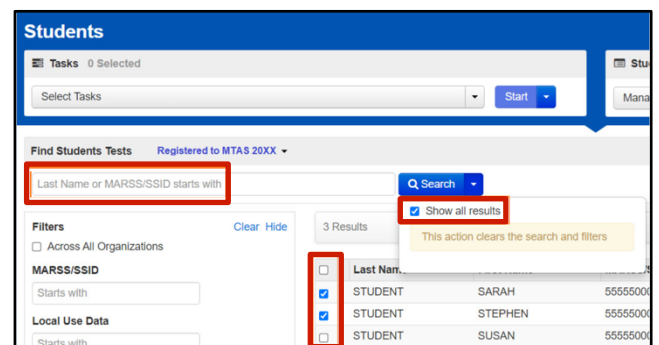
Students

Tasks 0 Selected

Select Tasks

Start

Stu

Mana

Find Students Tests Registered to MTAS 20XX

Last Name or MARSS/SSID starts with

Search

Show all results

This action clears the search and filters

Filters Clear Hide

Across All Organizations

MARSS/SSID

Starts with

Local Use Data

Starts with

3 Results

| | Last Nam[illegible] | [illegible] | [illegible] |
|---|---|---|---|
| ☑ | STUDENT | SARAH | 55555000 |
| ☑ | STUDENT | STEPHEN | 55555000 |
| ☐ | STUDENT | SUSAN | 55555000 |